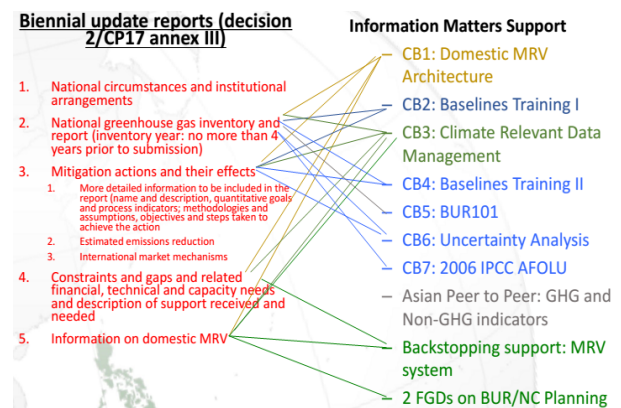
Biennial update reports (decision 2/CP17 annex III)

1. National circumstances and institutional arrangements
2. National greenhouse gas inventory and report (inventory year: no more than 4 years prior to submission)
3. Mitigation actions and their effects
   1. More detailed information to be included in the report (name and description, quantitative goals and process indicators; methodologies and assumptions, objectives and steps taken to achieve the action
   2. Estimated emissions reduction
   3. International market mechanisms
4. Constraints and gaps and related financial, technical and capacity needs and description of support received and needed
5. Information on domestic MRV

Information Matters Support

– CB1: Domestic MRV Architecture
– CB2: Baselines Training I
– CB3: Climate Relevant Data Management
– CB4: Baselines Training II
– CB5: BUR101
– CB6: Uncertainty Analysis
– CB7: 2006 IPCC AFOLU
– Asian Peer to Peer: GHG and Non-GHG indicators
– Backstopping support: MRV system
– 2 FGDs on BUR/NC Planning